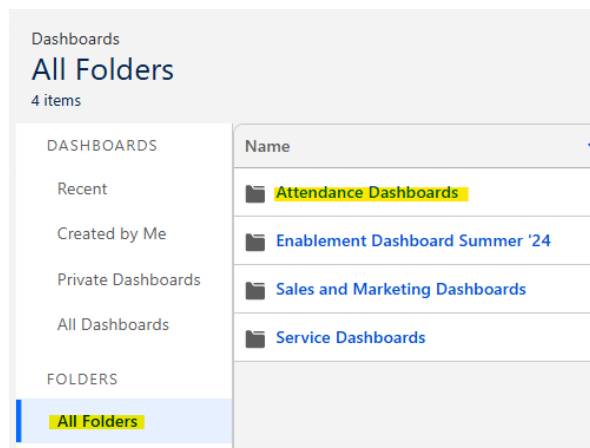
Dashboards
All Folders
4 items

DASHBOARDS
Recent
Created by Me
Private Dashboards
All Dashboards
FOLDERS
All Folders

| Name |
|---|
| Attendance Dashboards |
| Enablement Dashboard Summer '24 |
| Sales and Marketing Dashboards |
| Service Dashboards |